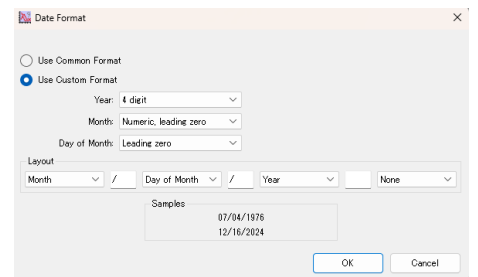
Date Format ×

Use Common Format
Use Custom Format
Year: 4 digit
Month: Numeric, leading zero
Day of Month: Leading zero

Layout
Month / Day of Month / Year None

Samples
07/04/1976
12/16/2024

OK Cancel